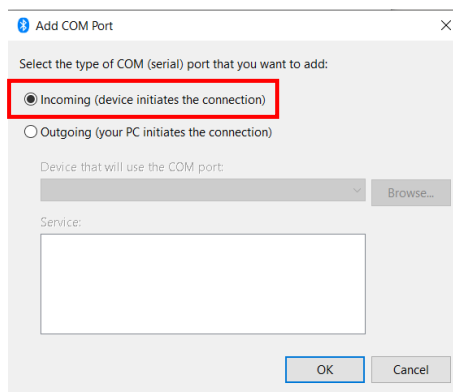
Add COM Port

×

Select the type of COM (serial) port that you want to add:

Incoming (device initiates the connection)

Outgoing (your PC initiates the connection)

Device that will use the COM port:

Browse...

Service:

OK

Cancel